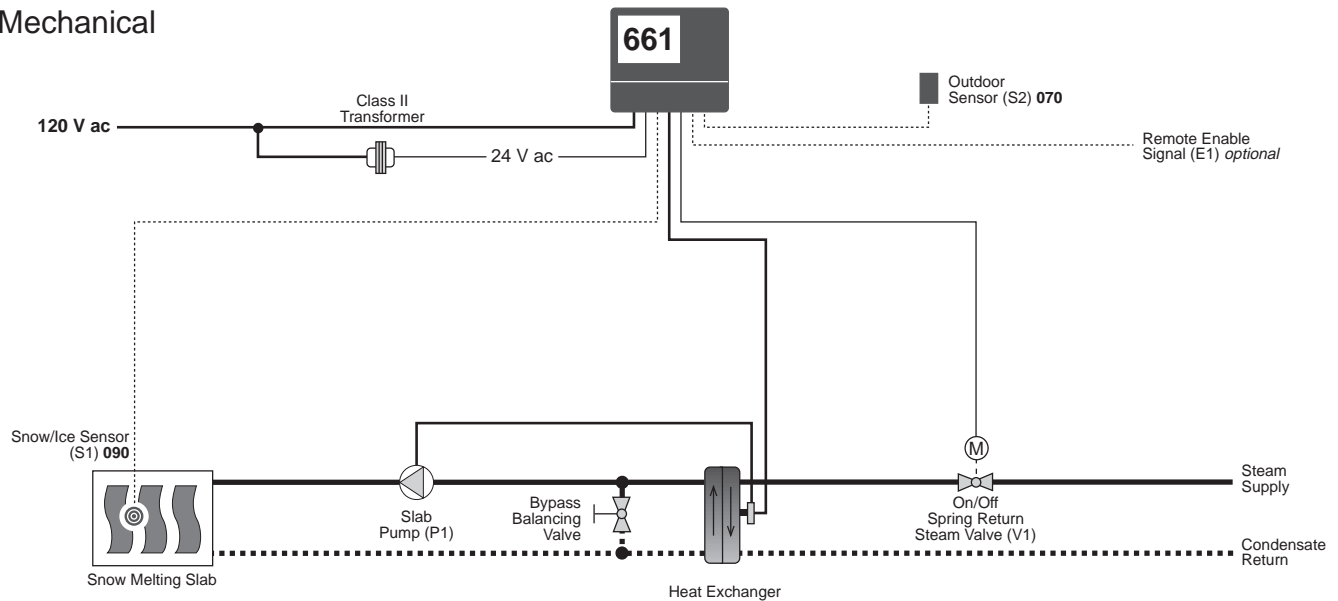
Mechanical

661

Outdoor Sensor (S2) **070**

120 V ac

Class II Transformer

24 V ac

Remote Enable Signal (E1) *optional*

Snow/Ice Sensor (S1) **090**

M

Steam Supply

Slab Pump (P1)

Bypass Balancing Valve

On/Off Spring Return Steam Valve (V1)

Condensate Return

Snow Melting Slab

Heat Exchanger